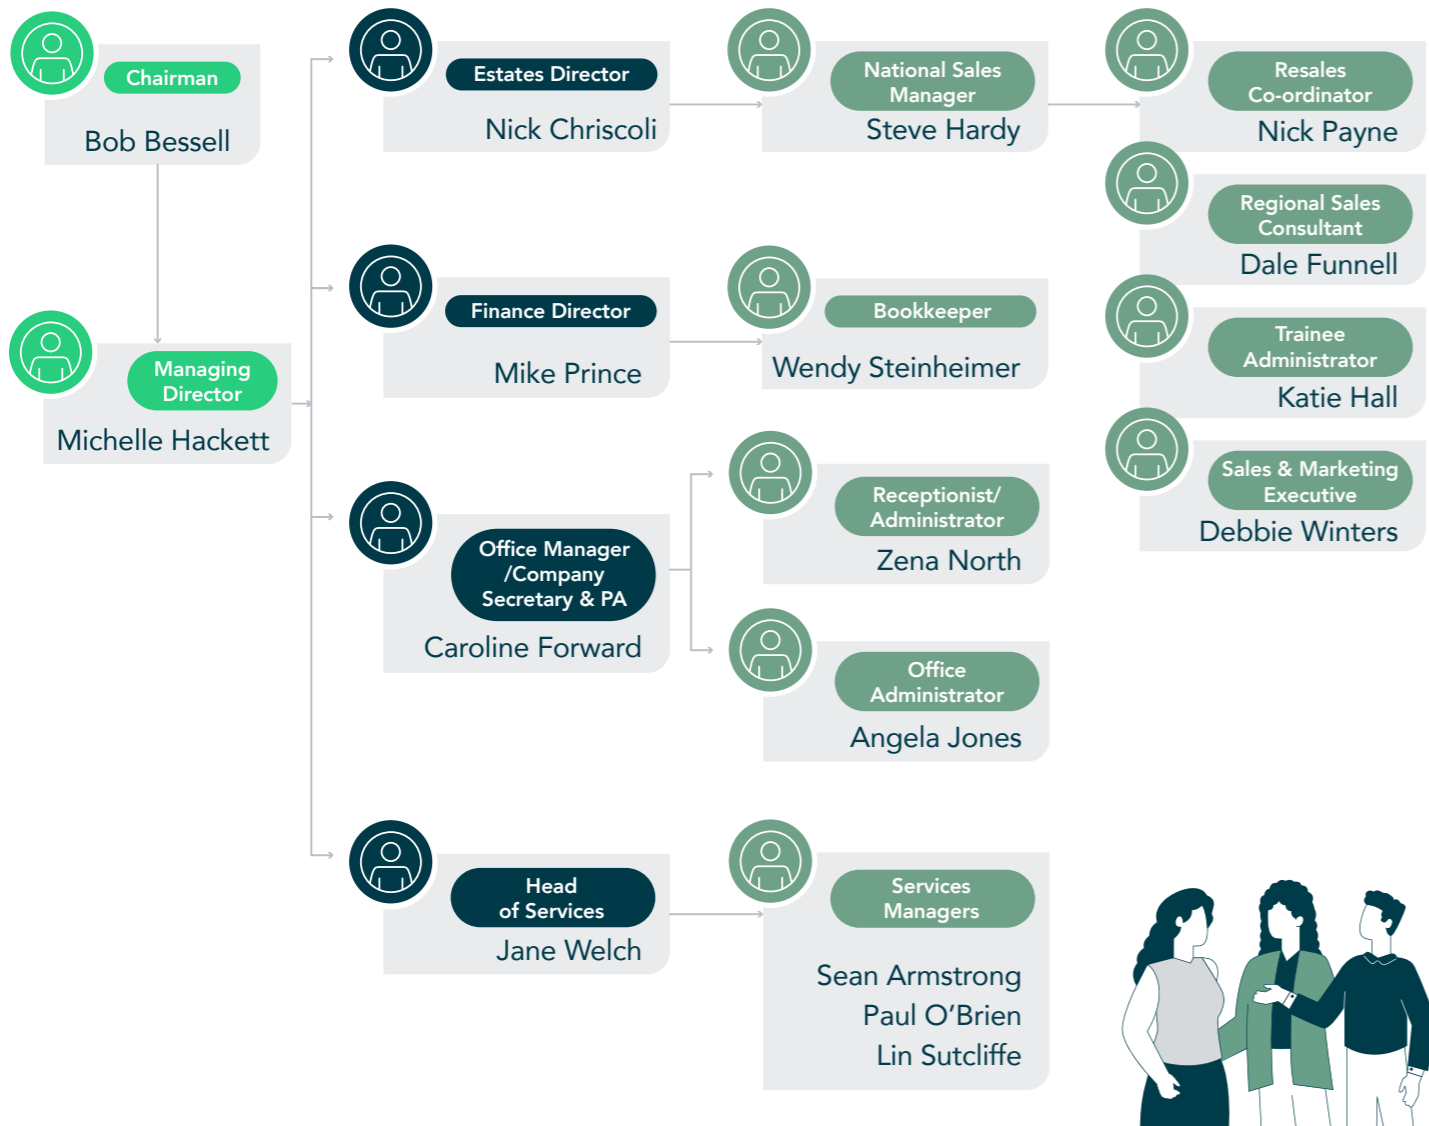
Chairman
Bob Bessell

Managing Director
Michelle Hackett

Estates Director
Nick Chriscoli

National Sales Manager
Steve Hardy

Resales Co-ordinator
Nick Payne

Regional Sales Consultant
Dale Funnell

Trainee Administrator
Katie Hall

Sales & Marketing Executive
Debbie Winters

Finance Director
Mike Prince

Bookkeeper
Wendy Steinheimer

Office Manager /Company Secretary & PA
Caroline Forward

Receptionist/ Administrator
Zena North

Office Administrator
Angela Jones

Head of Services
Jane Welch

Services Managers
Sean Armstrong
Paul O'Brien
Lin Sutcliffe